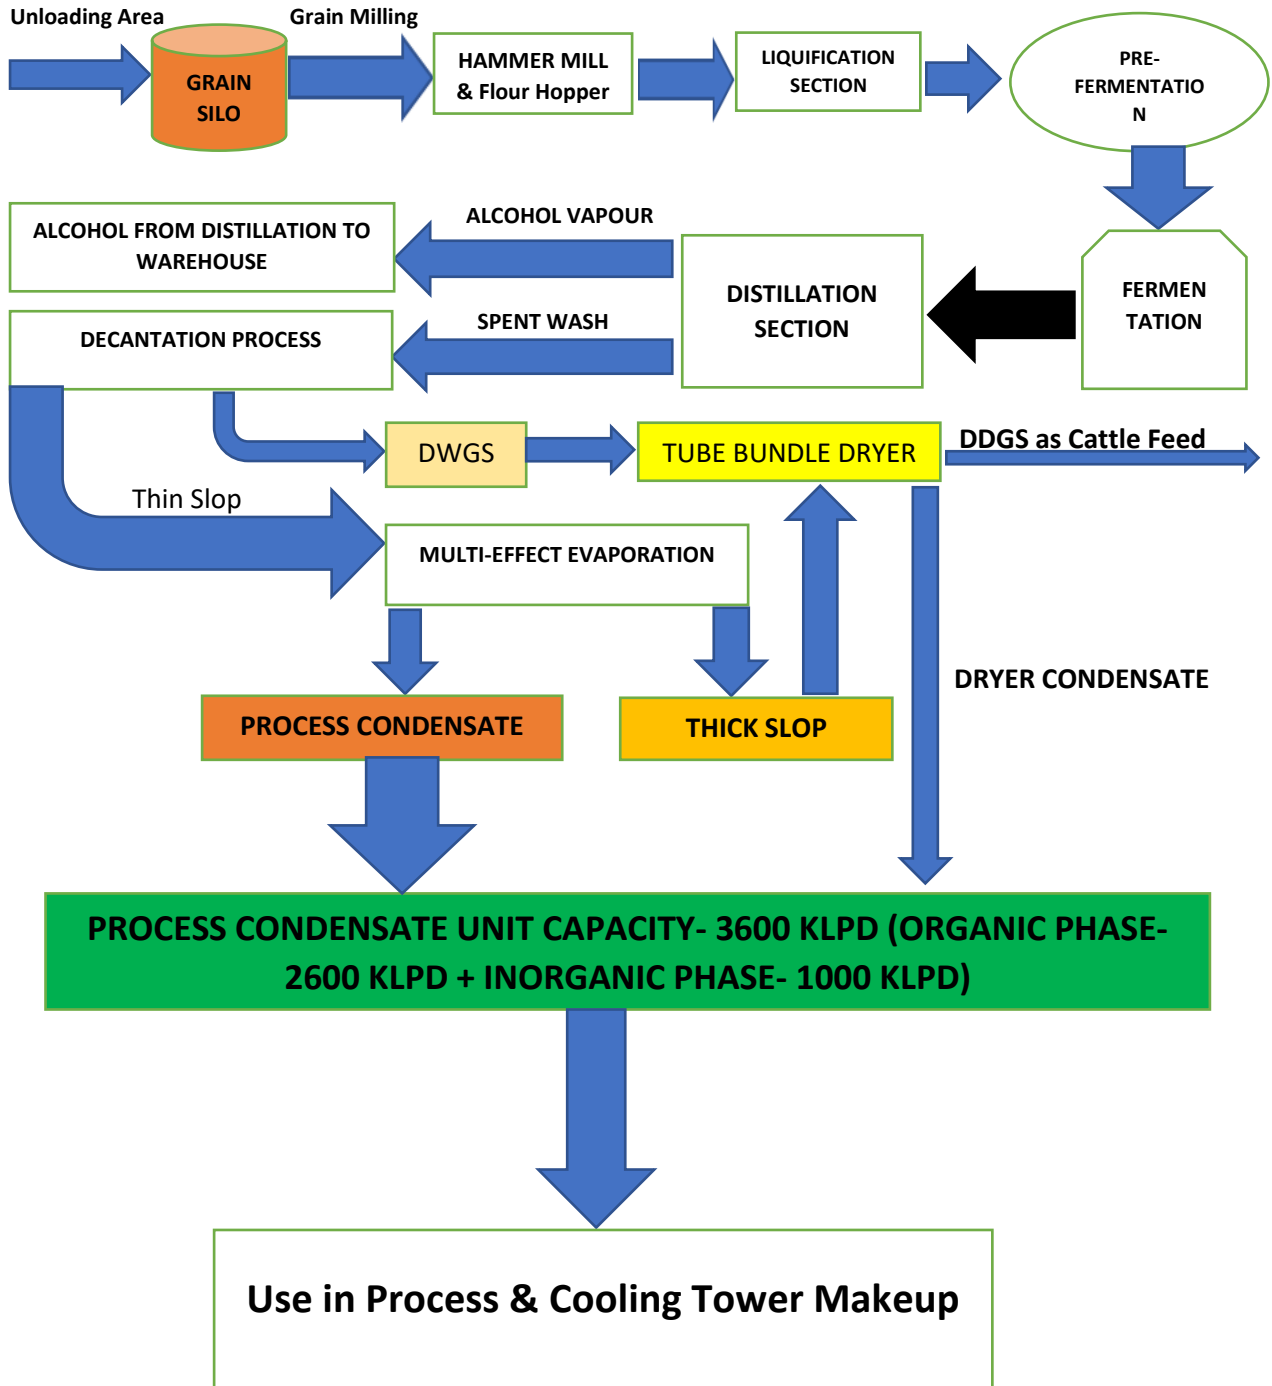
Unloading Area

GRAIN SILO

Grain Milling

HAMMER MILL & Flour Hopper

LIQUIFICATION SECTION

PRE-FERMENTATIO N

ALCOHOL FROM DISTILLATION TO WAREHOUSE

ALCOHOL VAPOUR

DISTILLATION SECTION

FERMEN TATION

DECANTATION PROCESS

SPENT WASH

DWGS

TUBE BUNDLE DRYER

DDGS as Cattle Feed

Thin Slop

MULTI-EFFECT EVAPORATION

DRYER CONDENSATE

PROCESS CONDENSATE

THICK SLOP

PROCESS CONDENSATE UNIT CAPACITY- 3600 KLPD (ORGANIC PHASE- 2600 KLPD + INORGANIC PHASE- 1000 KLPD)

Use in Process & Cooling Tower Makeup